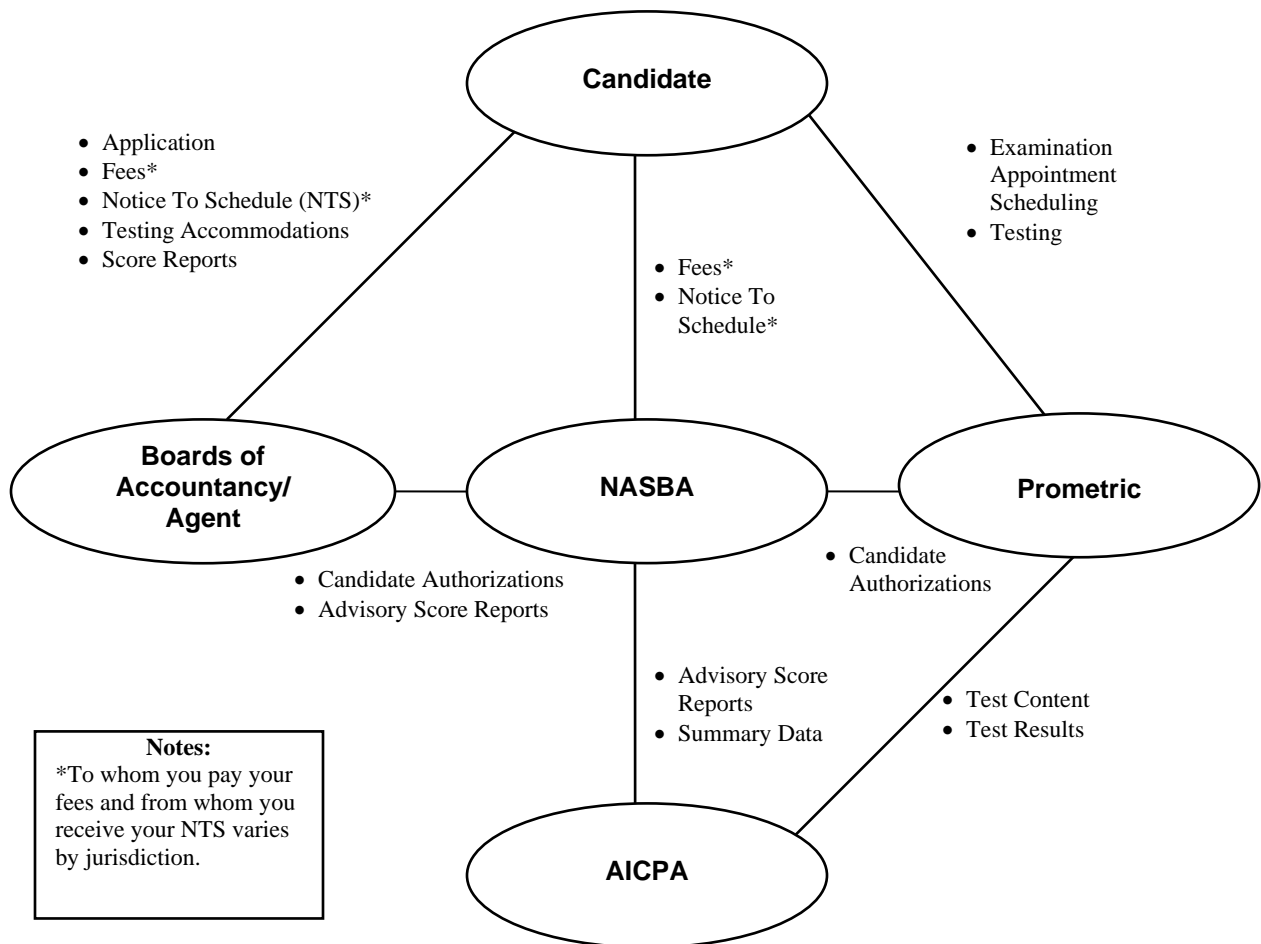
Candidate

• Application
• Fees*
• Notice To Schedule (NTS)*
• Testing Accommodations
• Score Reports

• Fees*
• Notice To Schedule*

• Examination Appointment Scheduling
• Testing

Boards of Accountancy/ Agent

NASBA

Prometric

• Candidate Authorizations
• Advisory Score Reports

• Candidate Authorizations

• Advisory Score Reports
• Summary Data

• Test Content
• Test Results

Notes:
*To whom you pay your fees and from whom you receive your NTS varies by jurisdiction.

AICPA